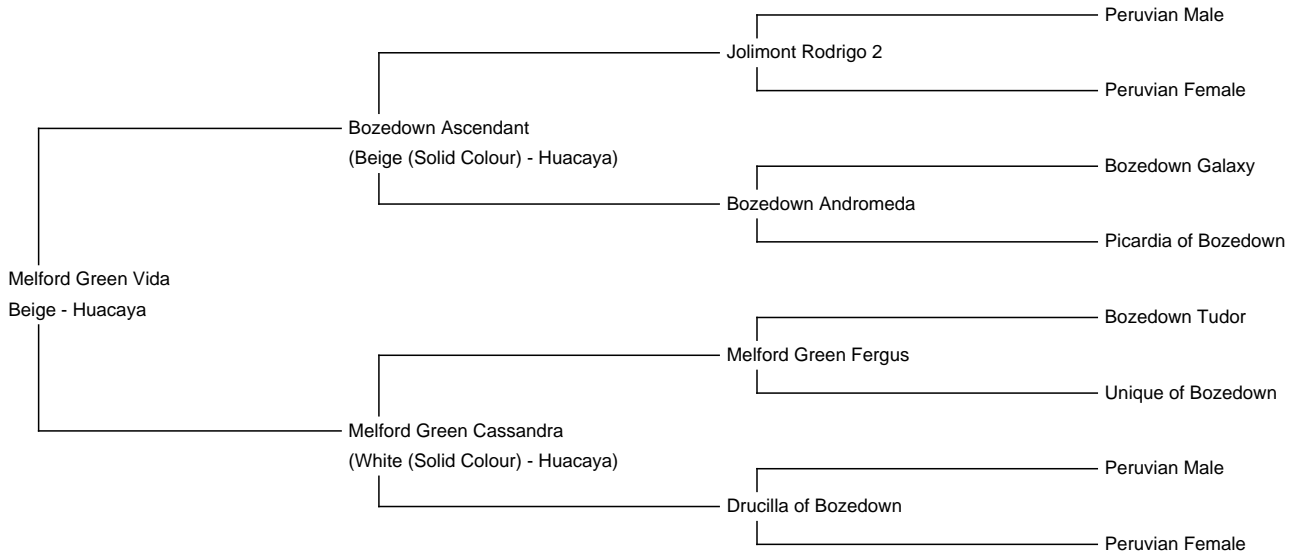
Melford Green Vida
Beige - Huacaya

Bozedown Ascendant
(Beige (Solid Colour) - Huacaya)

Jolimont Rodrigo 2

Peruvian Male

Peruvian Female

Bozedown Andromeda

Bozedown Galaxy

Picardia of Bozedown

Melford Green Cassandra
(White (Solid Colour) - Huacaya)

Melford Green Fergus

Bozedown Tudor

Unique of Bozedown

Drucilla of Bozedown

Peruvian Male

Peruvian Female